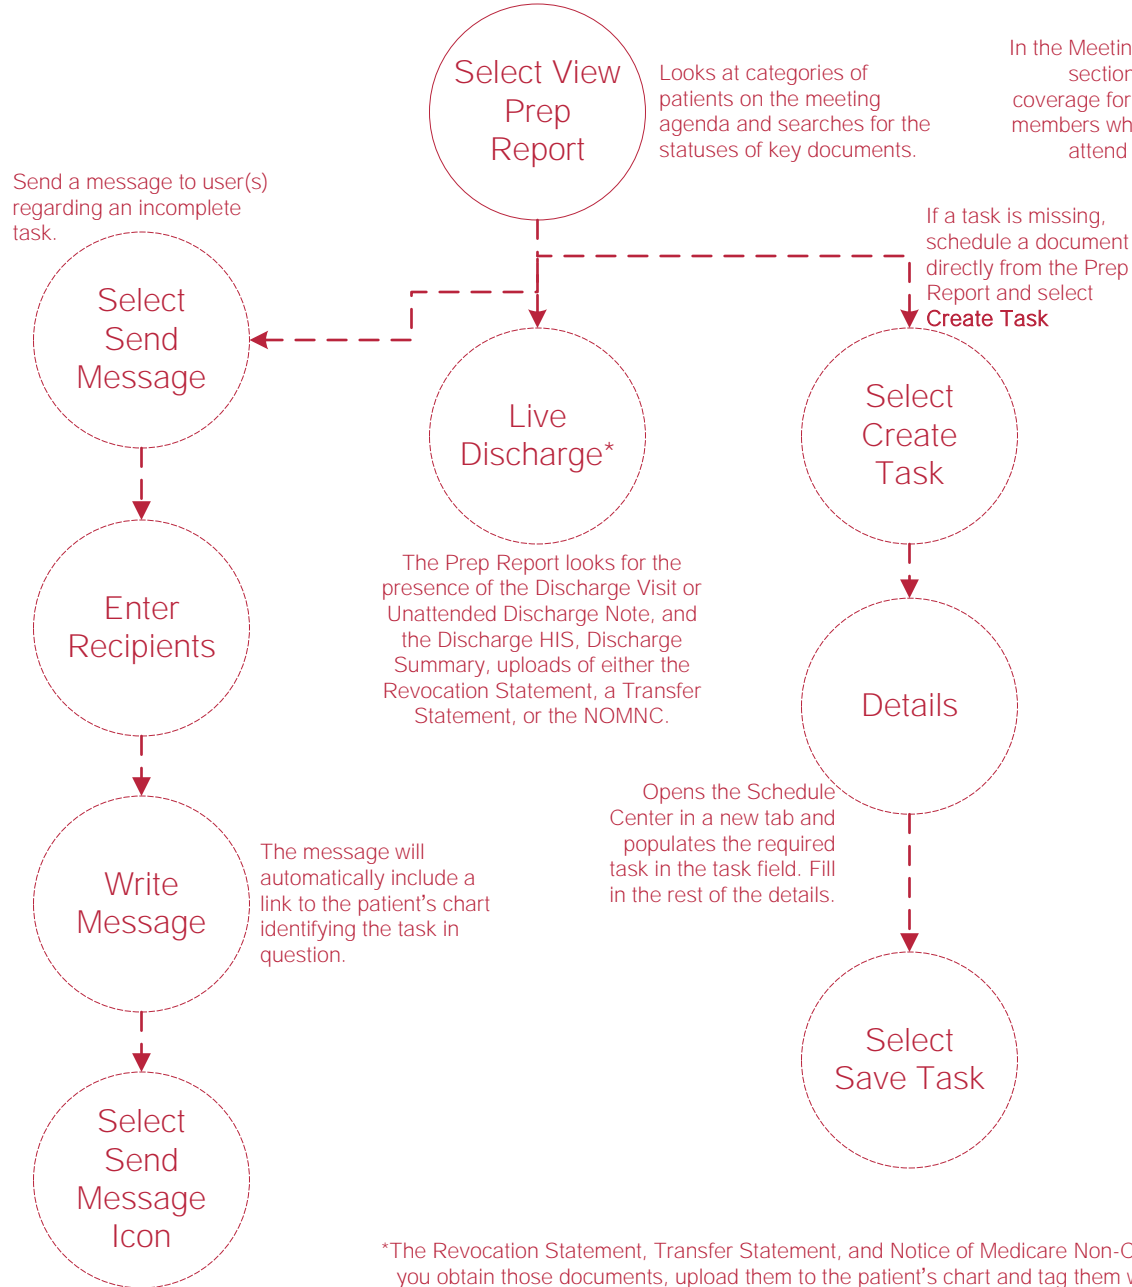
Select View Prep Report

Looks at categories of patients on the meeting agenda and searches for the statuses of key documents.

In the Meetin section coverage for members wh attend

Send a message to user(s) regarding an incomplete task.

If a task is missing, schedule a document directly from the Prep Report and select Create Task

Select Send Message

Live Discharge*

Select Create Task

The Prep Report looks for the presence of the Discharge Visit or Unattended Discharge Note, and the Discharge HIS, Discharge Summary, uploads of either the Revocation Statement, a Transfer Statement, or the NOMNC.

Enter Recipients

Details

Opens the Schedule Center in a new tab and populates the required task in the task field. Fill in the rest of the details.

Write Message

The message will automatically include a link to the patient’s chart identifying the task in question.

Select Save Task

Select Send Message Icon

*The Revocation Statement, Transfer Statement, and Notice of Medicare Non-C you obtain those documents, upload them to the patient’s chart and tag them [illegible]